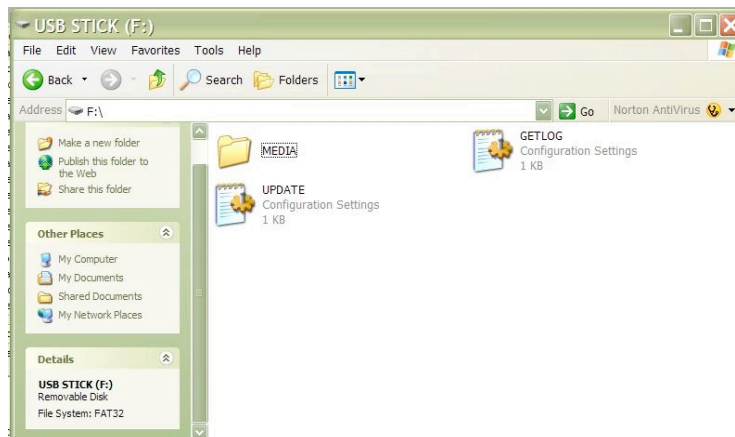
USB STICK (F:)

File Edit View Favorites Tools Help

Back Search Folders

Address F:\

Go Norton AntiVirus

Make a new folder
Publish this folder to the Web
Share this folder

Other Places

My Computer
My Documents
Shared Documents
My Network Places

Details

USB STICK (F:)
Removable Disk
File System: FAT32

MEDIA

GETLOG
Configuration Settings
1 KB

UPDATE
Configuration Settings
1 KB